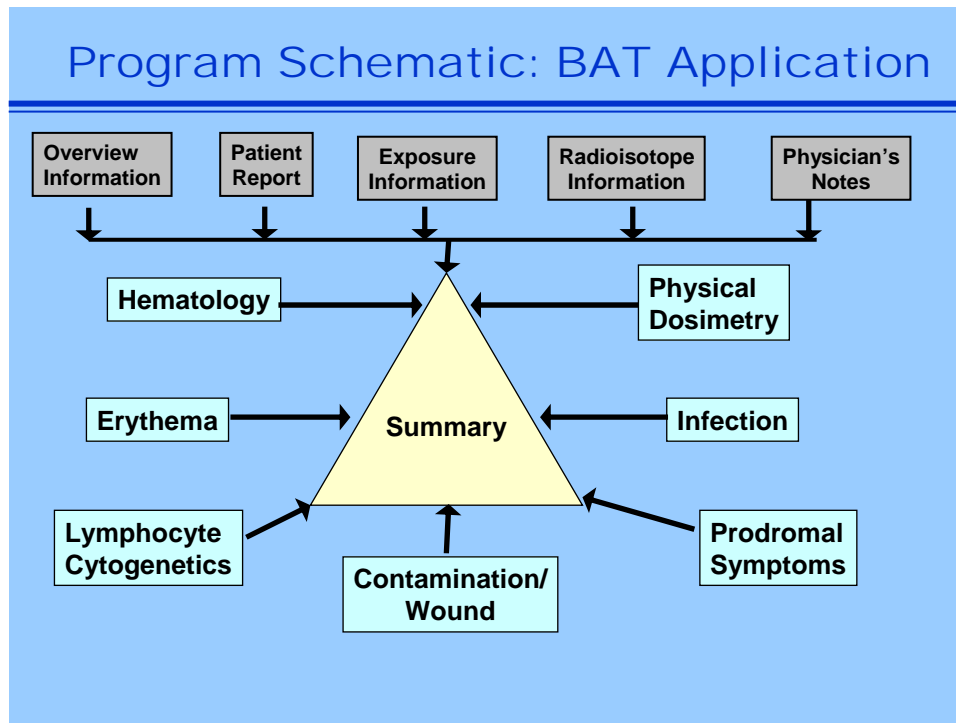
Program Schematic: BAT Application

Overview Information

Patient Report

Exposure Information

Radioisotope Information

Physician's Notes

Hematology

Physical Dosimetry

Erythema

Summary

Infection

Lymphocyte Cytogenetics

Contamination/ Wound

Prodromal Symptoms